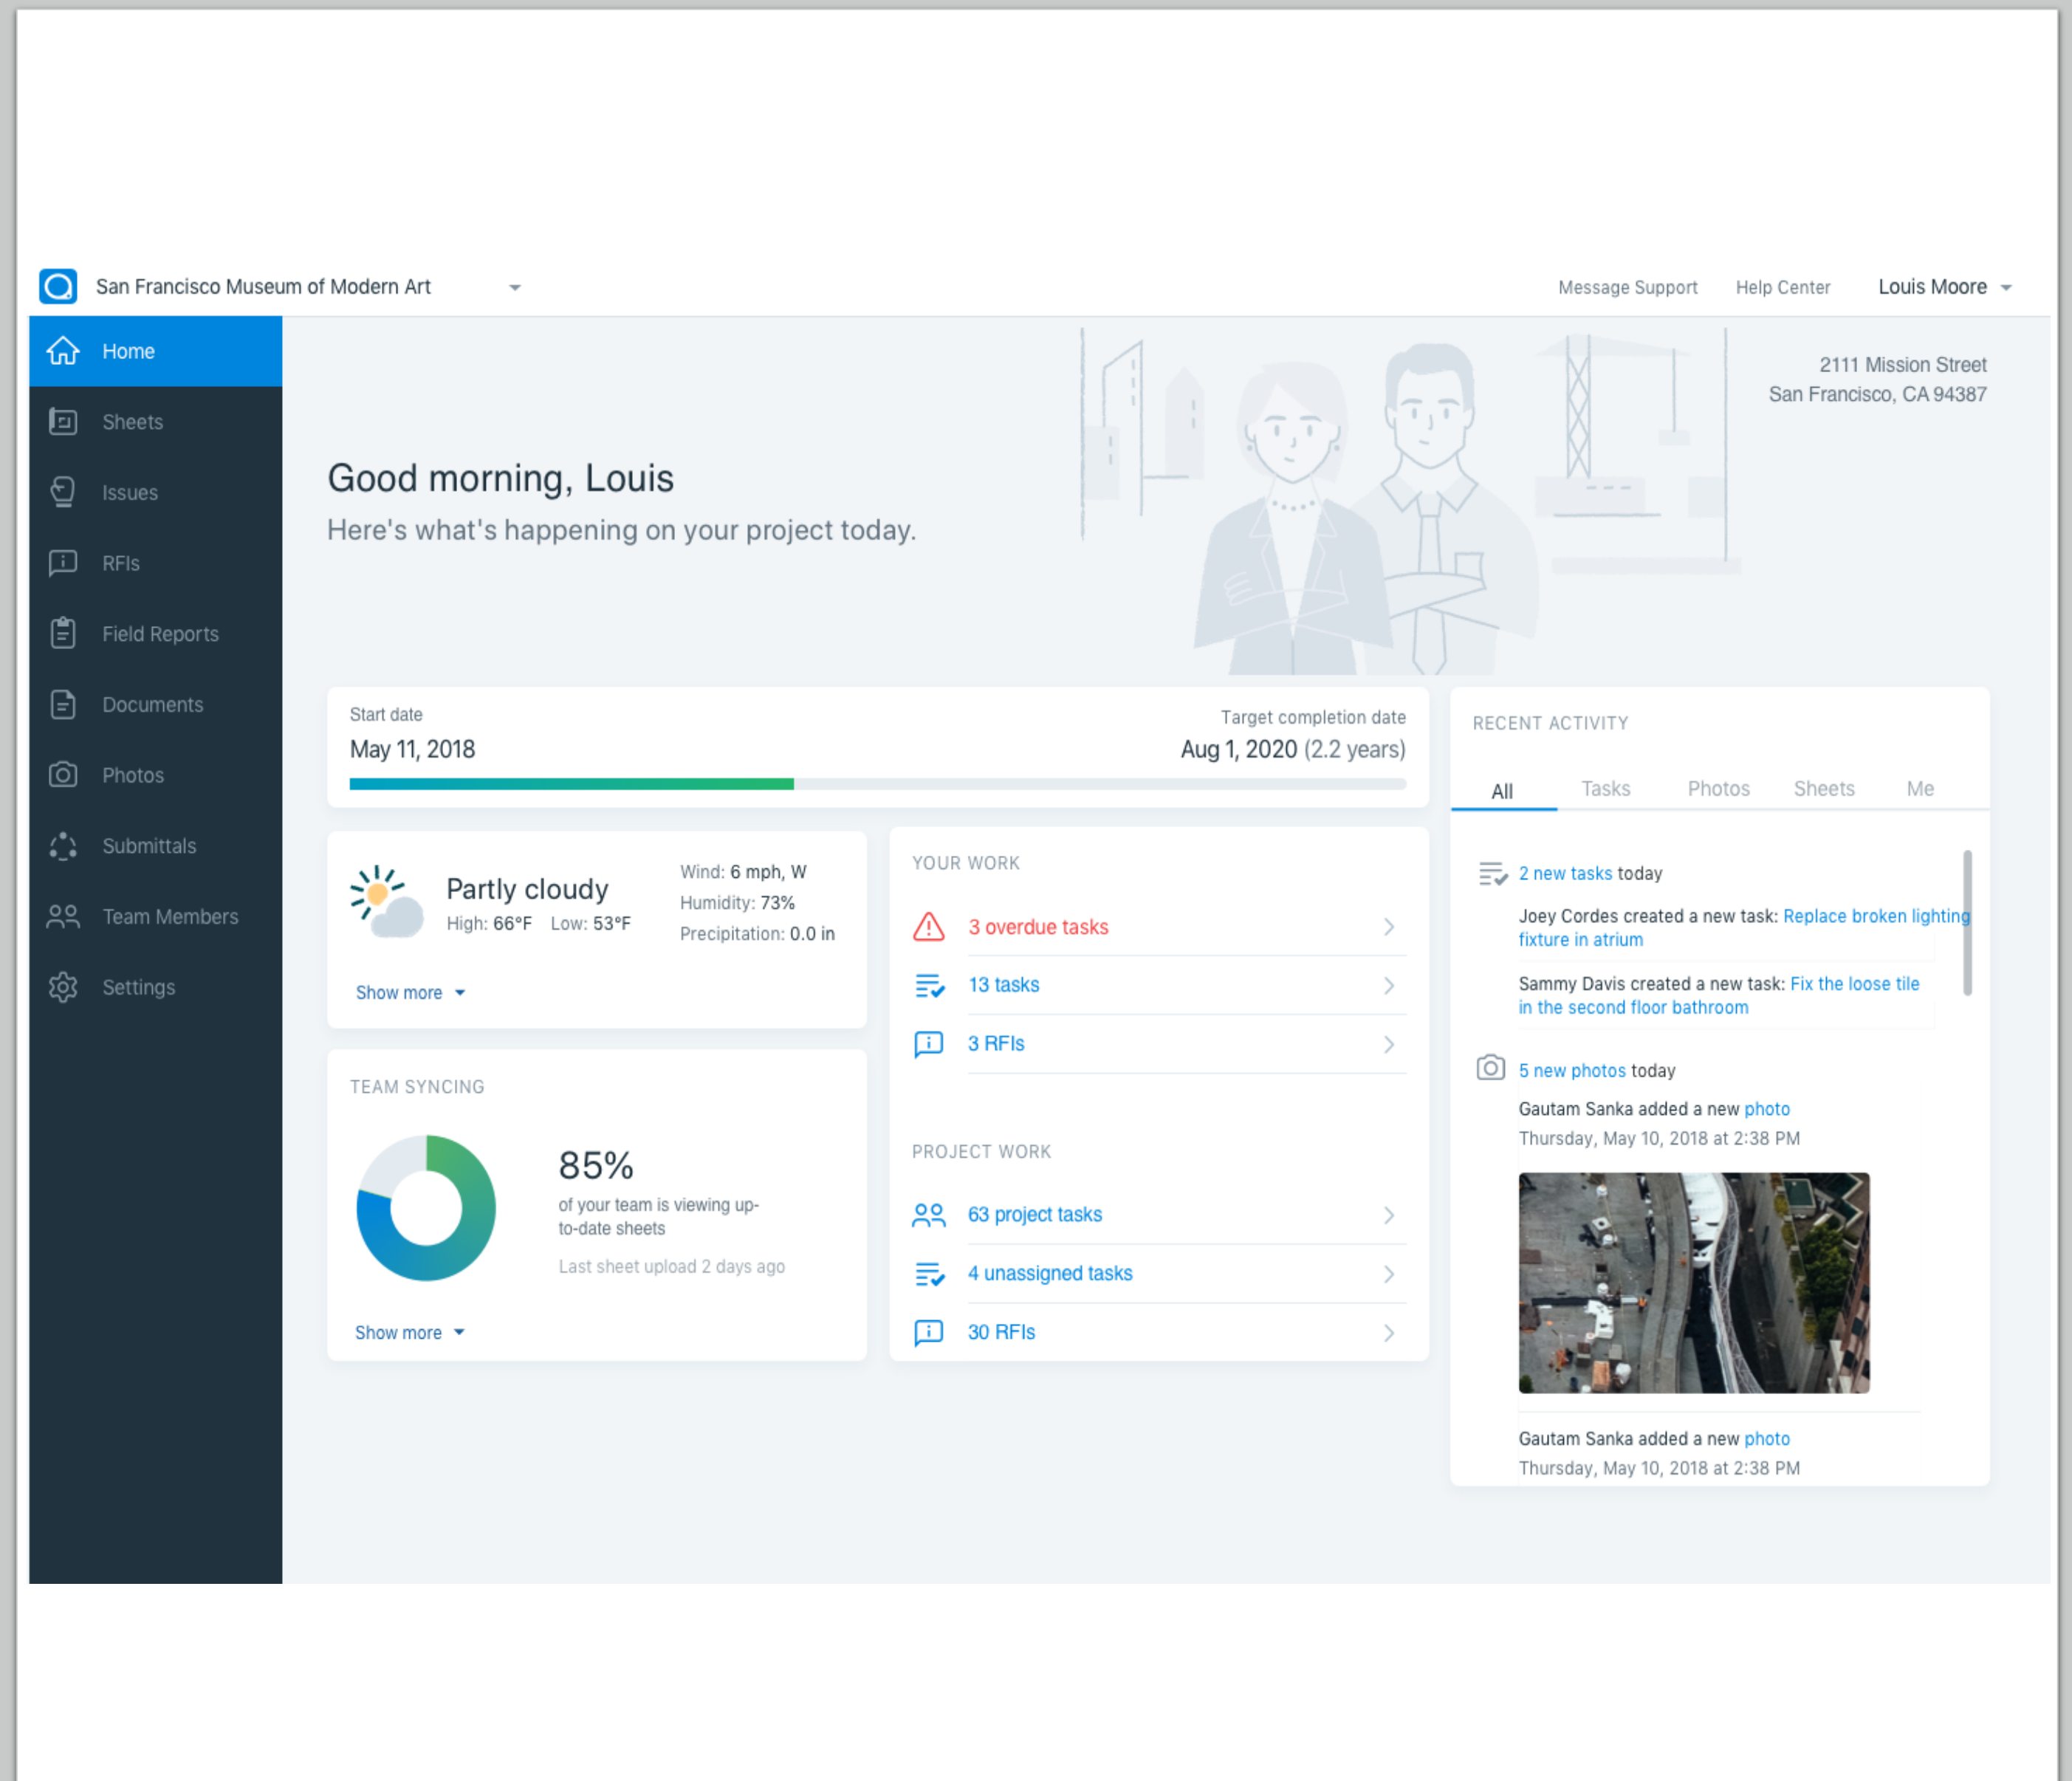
San Francisco Museum of Modern Art

Message Support Help Center Louis Moore

Home
Sheets
Issues
RFIs
Field Reports
Documents
Photos
Submittals
Team Members
Settings

2111 Mission Street
San Francisco, CA 94387

Good morning, Louis
Here's what's happening on your project today.

Start date
May 11, 2018

Target completion date
Aug 1, 2020 (2.2 years)

Partly cloudy
High: 66°F Low: 53°F

Wind: 6 mph, W
Humidity: 73%
Precipitation: 0.0 in

Show more

TEAM SYNCING

85%
of your team is viewing up-to-date sheets
Last sheet upload 2 days ago

Show more

YOUR WORK
3 overdue tasks
13 tasks
3 RFIs

PROJECT WORK
63 project tasks
4 unassigned tasks
30 RFIs

RECENT ACTIVITY
All Tasks Photos Sheets Me

2 new tasks today
Joey Cordes created a new task: Replace broken lighting fixture in atrium
Sammy Davis created a new task: Fix the loose tile in the second floor bathroom

5 new photos today
Gautam Sanka added a new photo
Thursday, May 10, 2018 at 2:38 PM

Gautam Sanka added a new photo
Thursday, May 10, 2018 at 2:38 PM